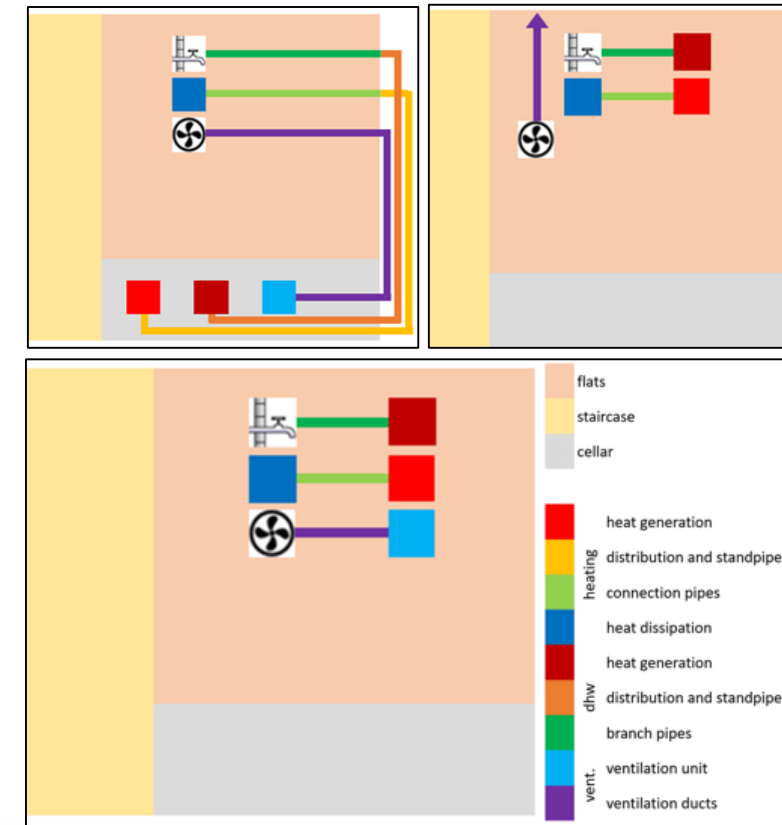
flats

staircase

cellar

heating
heat generation
distribution and standpipe
connection pipes
heat dissipation

dhw
heat generation
distribution and standpipe
branch pipes

vent.
ventilation unit
ventilation ducts